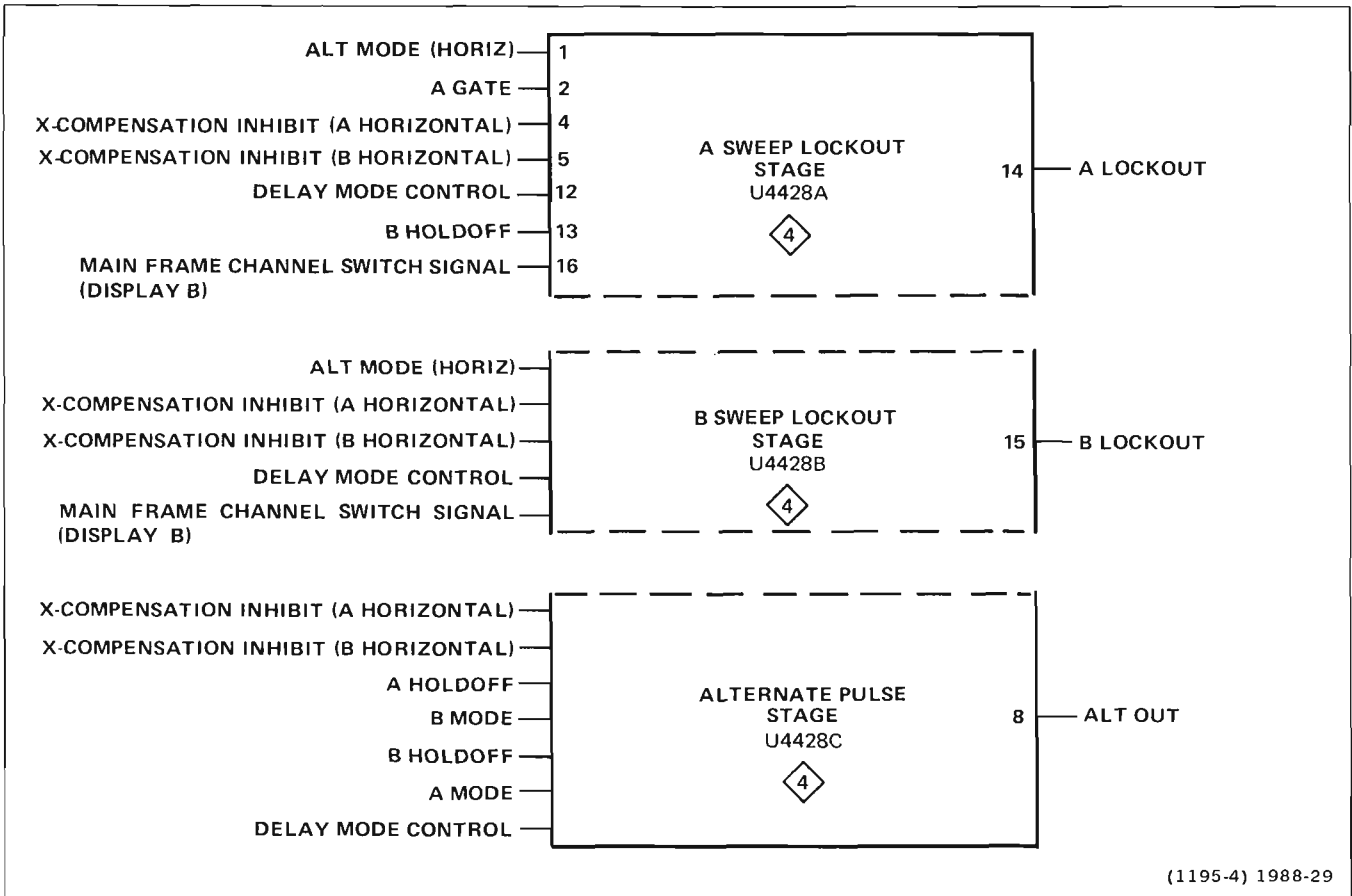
ALT MODE (HORIZ) 1
A GATE 2
X-COMPENSATION INHIBIT (A HORIZONTAL) 4
X-COMPENSATION INHIBIT (B HORIZONTAL) 5
DELAY MODE CONTROL 12
B HOLDOFF 13
MAIN FRAME CHANNEL SWITCH SIGNAL (DISPLAY B) 16

A SWEEP LOCKOUT STAGE U4428A

4

14 A LOCKOUT

ALT MODE (HORIZ)
X-COMPENSATION INHIBIT (A HORIZONTAL)
X-COMPENSATION INHIBIT (B HORIZONTAL)
DELAY MODE CONTROL
MAIN FRAME CHANNEL SWITCH SIGNAL (DISPLAY B)

B SWEEP LOCKOUT STAGE U4428B

4

15 B LOCKOUT

X-COMPENSATION INHIBIT (A HORIZONTAL)
X-COMPENSATION INHIBIT (B HORIZONTAL)
A HOLDOFF
B MODE
B HOLDOFF
A MODE
DELAY MODE CONTROL

ALTERNATE PULSE STAGE U4428C

4

8 ALT OUT

(1195-4) 1988-29